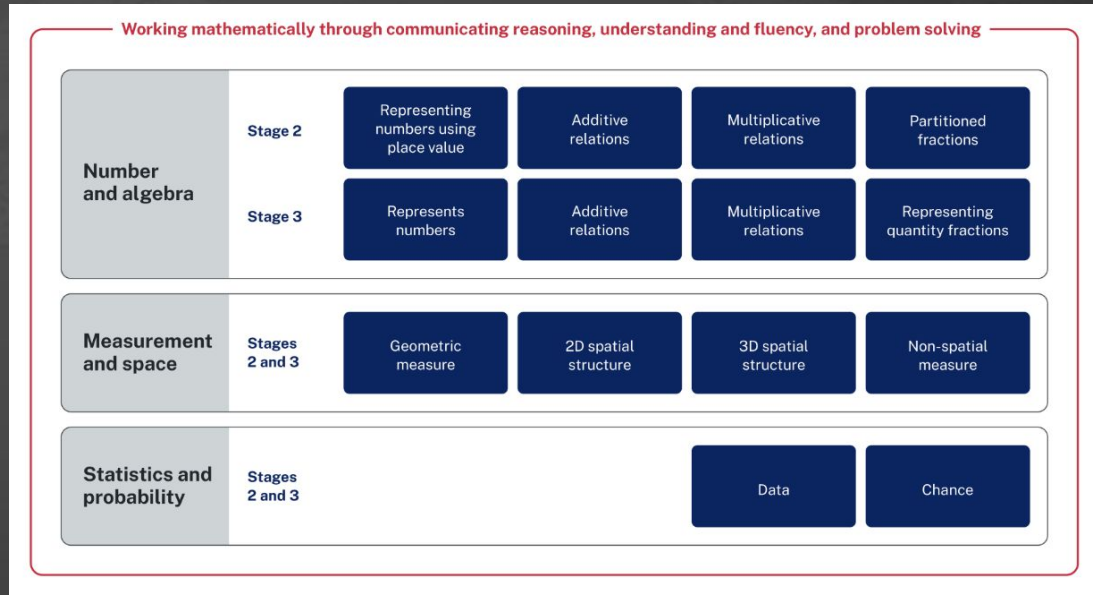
Working mathematically through communicating reasoning, understanding and fluency, and problem solving

| | | | | | |
|---|---|---|---|---|---|
| Number and algebra | Stage 2 | Representing numbers using place value | Additive relations | Multiplicative relations | Partitioned fractions |
| | Stage 3 | Represents numbers | Additive relations | Multiplicative relations | Representing quantity fractions |
| Measurement and space | Stages 2 and 3 | Geometric measure | 2D spatial structure | 3D spatial structure | Non-spatial measure |
| Statistics and probability | Stages 2 and 3 | | | Data | Chance |